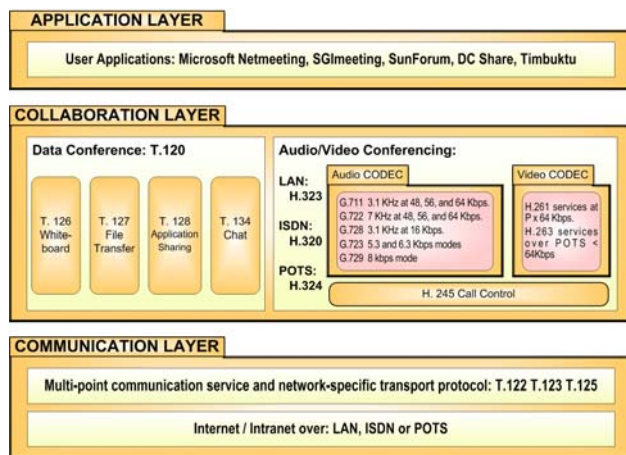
APPLICATION LAYER

User Applications: Microsoft Netmeeting, SGImeeting, SunForum, DC Share, Timbuktu

COLLABORATION LAYER

Data Conference: T.120

T. 126 White-board

T. 127 File Transfer

T. 128 Application Sharing

T. 134 Chat

Audio/Video Conferencing:

LAN: H.323

ISDN: H.320

POTS: H.324

Audio CODEC

G.711 3.1 KHz at 48, 56, and 64 Kbps.
G.722 7 KHz at 48, 56, and 64 Kbps.
G.728 3.1 KHz at 16 Kbps.
G.723 5.3 and 6.3 Kbps modes
G.729 8 kbps mode

Video CODEC

H.261 services at P x 64 Kbps.
H.263 services over POTS < 64Kbps

H. 245 Call Control

COMMUNICATION LAYER

Multi-point communication service and network-specific transport protocol: T.122 T.123 T.125

Internet / Intranet over: LAN, ISDN or POTS